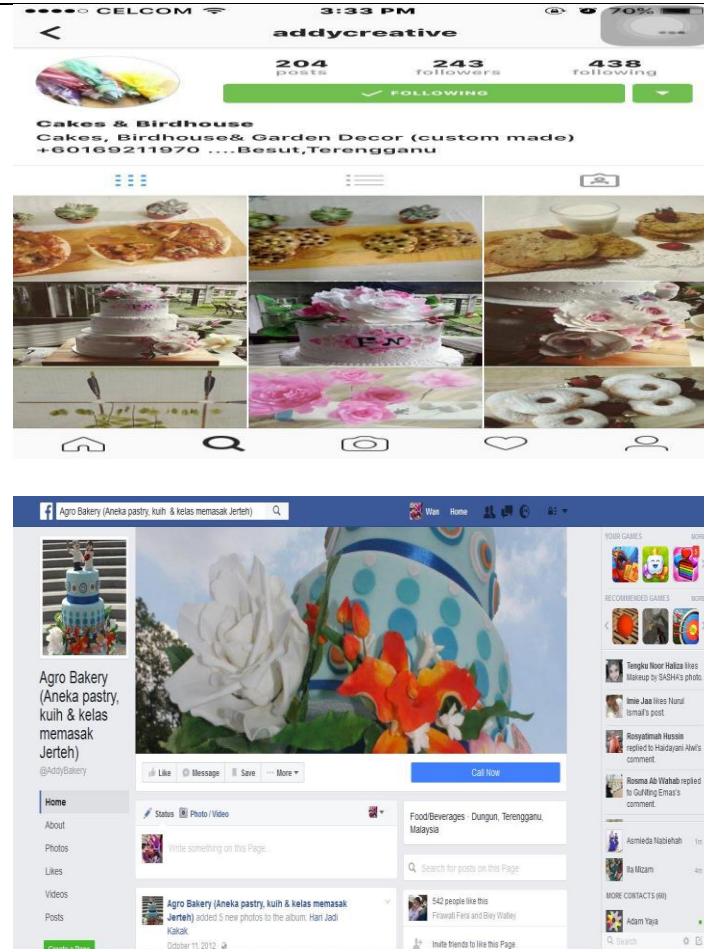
●●●●○ CELCOM 3:33 PM 70%

addycreative

204 posts
243 followers
438 following

FOLLOWING

Cakes & Birdhouse
Cakes, Birdhouse& Garden Decor (custom made)
+60169211970 ....Besut,Terengganu

FN

Agro Bakery (Aneka pastry, kuih & kelas memasak Jerteh)

Wan Home

YOUR GAMES

RECOMMENDED GAMES

Agro Bakery (Aneka pastry, kuih & kelas memasak Jerteh)
@AddyBakery

Home
About
Photos
Likes
Videos
Posts

Like Message Save More

Call Now

Status Photo / Video

Write something on this Page...

Food/Beverages · Dungun, Terengganu, Malaysia

Search for posts on this Page

Agro Bakery (Aneka pastry, kuih & kelas memasak Jerteh) added 5 new photos to the album: Hari Jadi Kakak
October 11, 2012

542 people like this
Firawati Fera and Eiey Walley

Invite friends to like this Page

Tengku Noor Haliza likes Makeup by SASHA's photo.

Imie Jaa likes Nurul Ismail's post.

Rosyatimah Hussin replied to Haidayani Alwi's comment.

Rosma Ab Wahab replied to Gufiting Emas's comment.

Asmieda Nabiehah

Ila Mizam

MORE CONTACTS (60)

Adam Yaya

Search